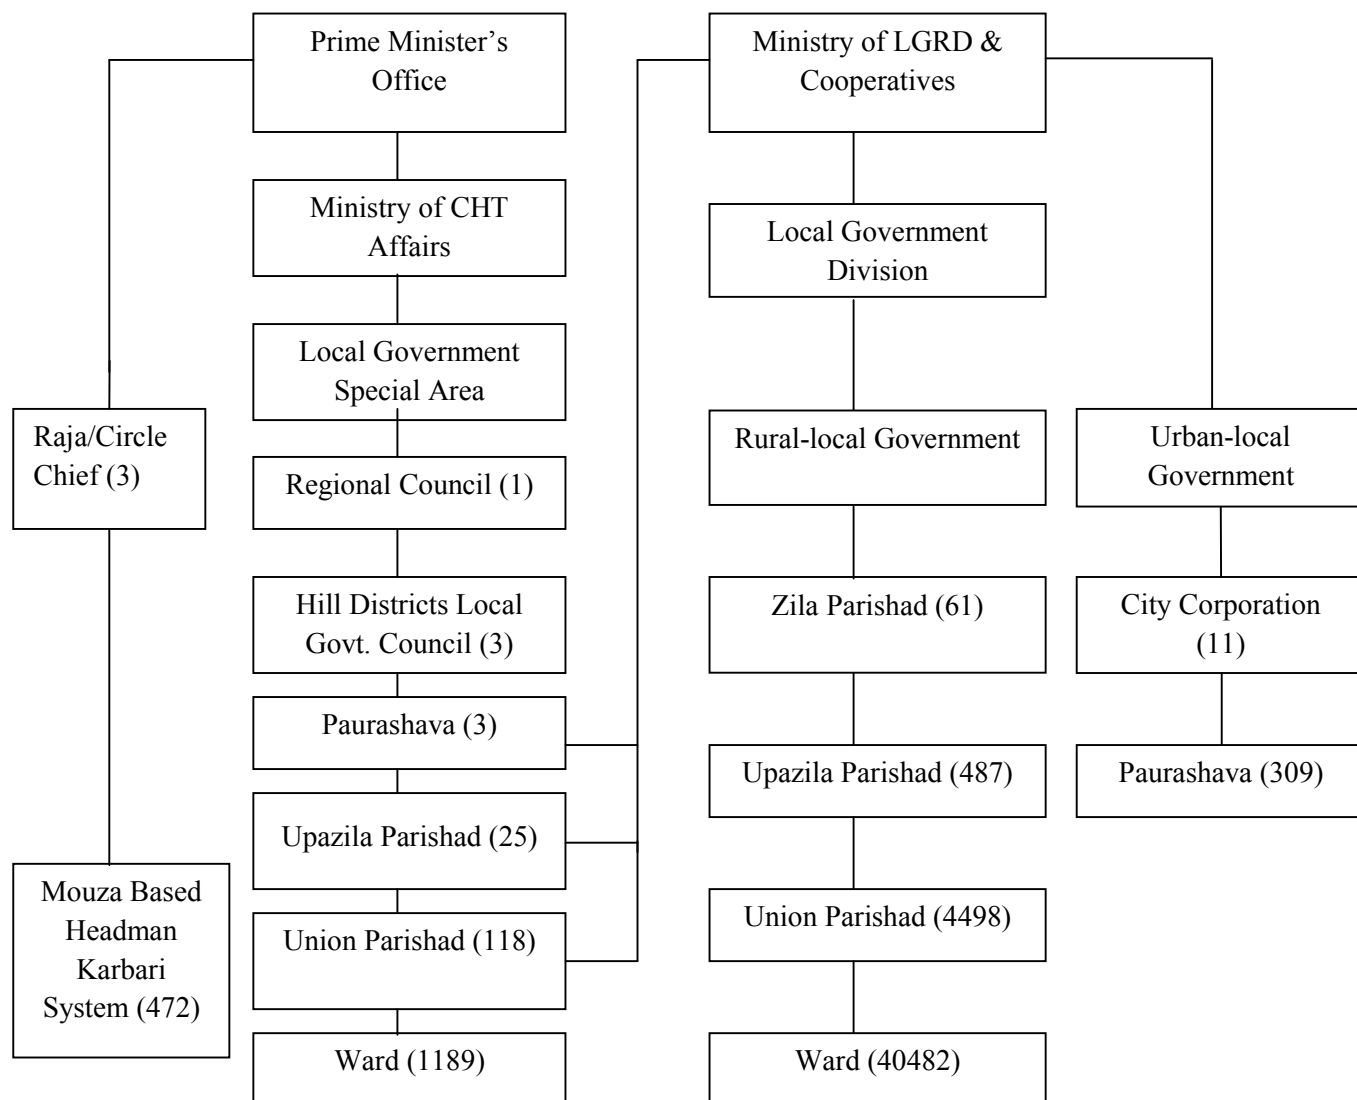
Prime Minister's Office

Ministry of CHT Affairs

Local Government Special Area

Regional Council (1)

Hill Districts Local Govt. Council (3)

Paurashava (3)

Upazila Parishad (25)

Union Parishad (118)

Ward (1189)

Raja/Circle Chief (3)

Mouza Based Headman Karbari System (472)

Ministry of LGRD & Cooperatives

Local Government Division

Rural-local Government

Zila Parishad (61)

Upazila Parishad (487)

Union Parishad (4498)

Ward (40482)

Urban-local Government

City Corporation (11)

Paurashava (309)